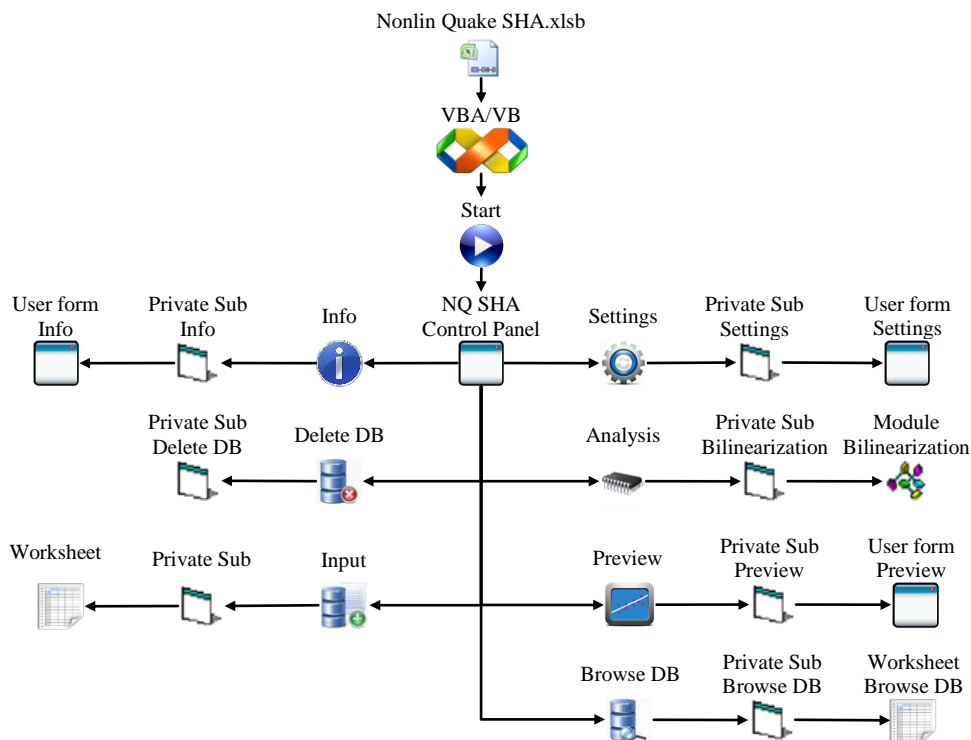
Nonlin Quake SHA.xlsb

VBA/VB

Start

User form Info

Private Sub Info

Info

NQ SHA Control Panel

Settings

Private Sub Settings

User form Settings

Private Sub Delete DB

Delete DB

Analysis

Private Sub Bilinearization

Module Bilinearization

Worksheet

Private Sub

Input

Preview

Private Sub Preview

User form Preview

Browse DB

Private Sub Browse DB

Worksheet Browse DB